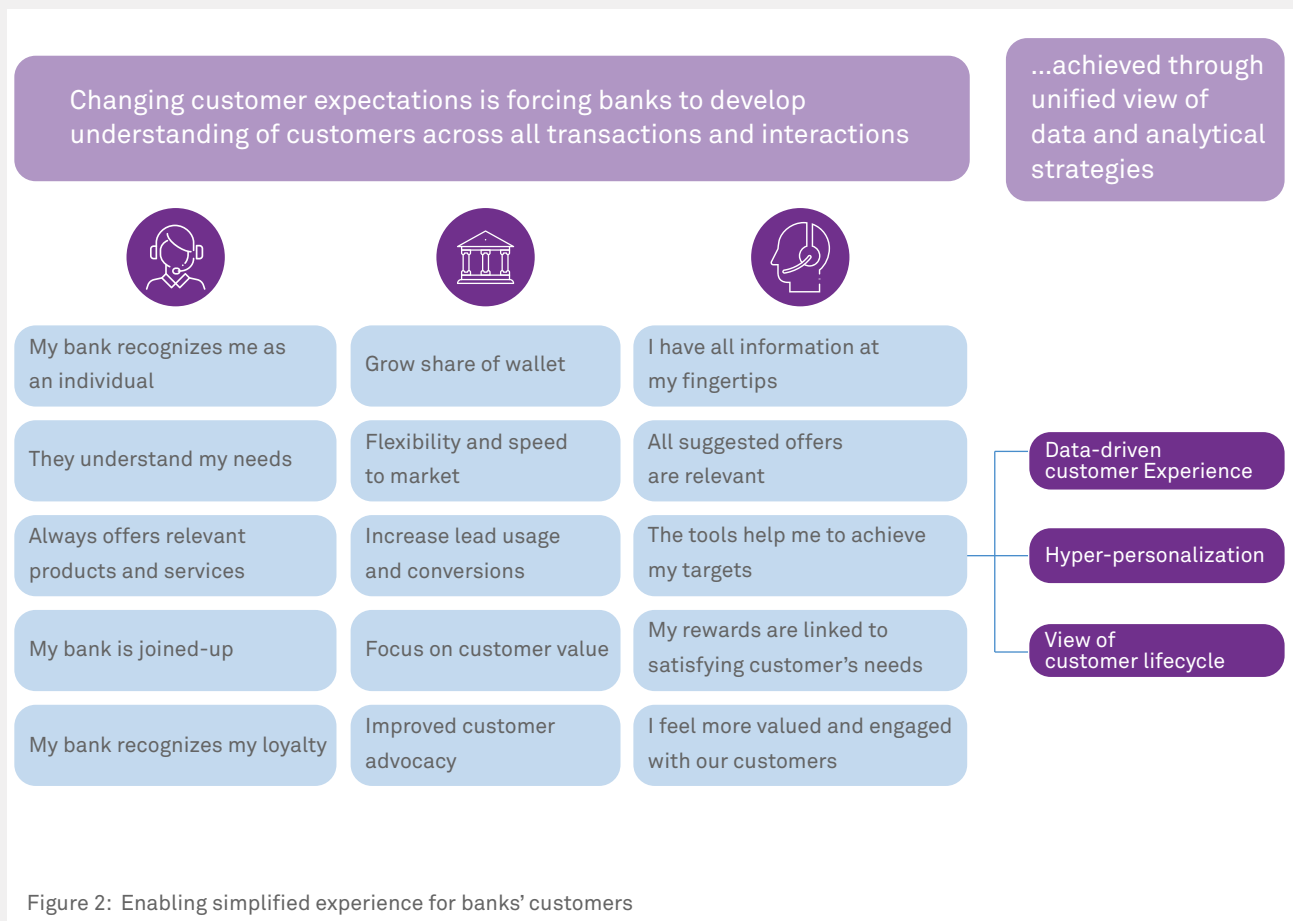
Changing customer expectations is forcing banks to develop understanding of customers across all transactions and interactions

...achieved through unified view of data and analytical strategies

My bank recognizes me as an individual

They understand my needs

Always offers relevant products and services

My bank is joined-up

My bank recognizes my loyalty

Grow share of wallet

Flexibility and speed to market

Increase lead usage and conversions

Focus on customer value

Improved customer advocacy

I have all information at my fingertips

All suggested offers are relevant

The tools help me to achieve my targets

My rewards are linked to satisfying customer's needs

I feel more valued and engaged with our customers

Data-driven customer Experience

Hyper-personalization

View of customer lifecycle

Figure 2: Enabling simplified experience for banks' customers